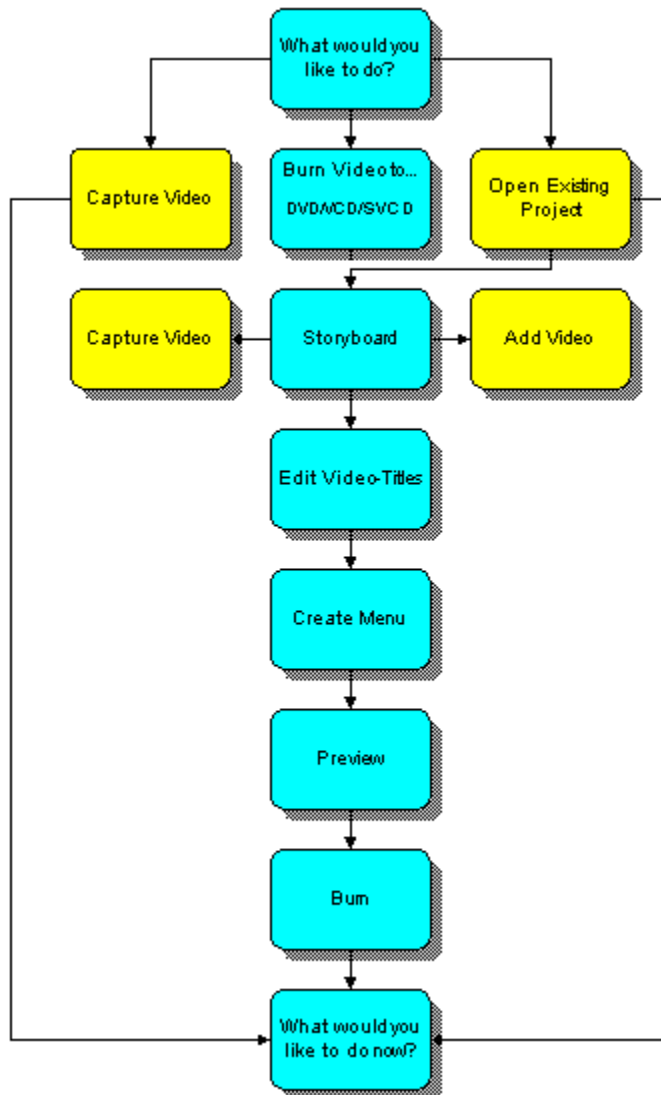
What would you like to do?

Capture Video

Burn Video to...

DVD/VCD/SVCD

Open Existing Project

Capture Video

Storyboard

Add Video

Edit Video-Titles

Create Menu

Preview

Burn

What would you like to do now?